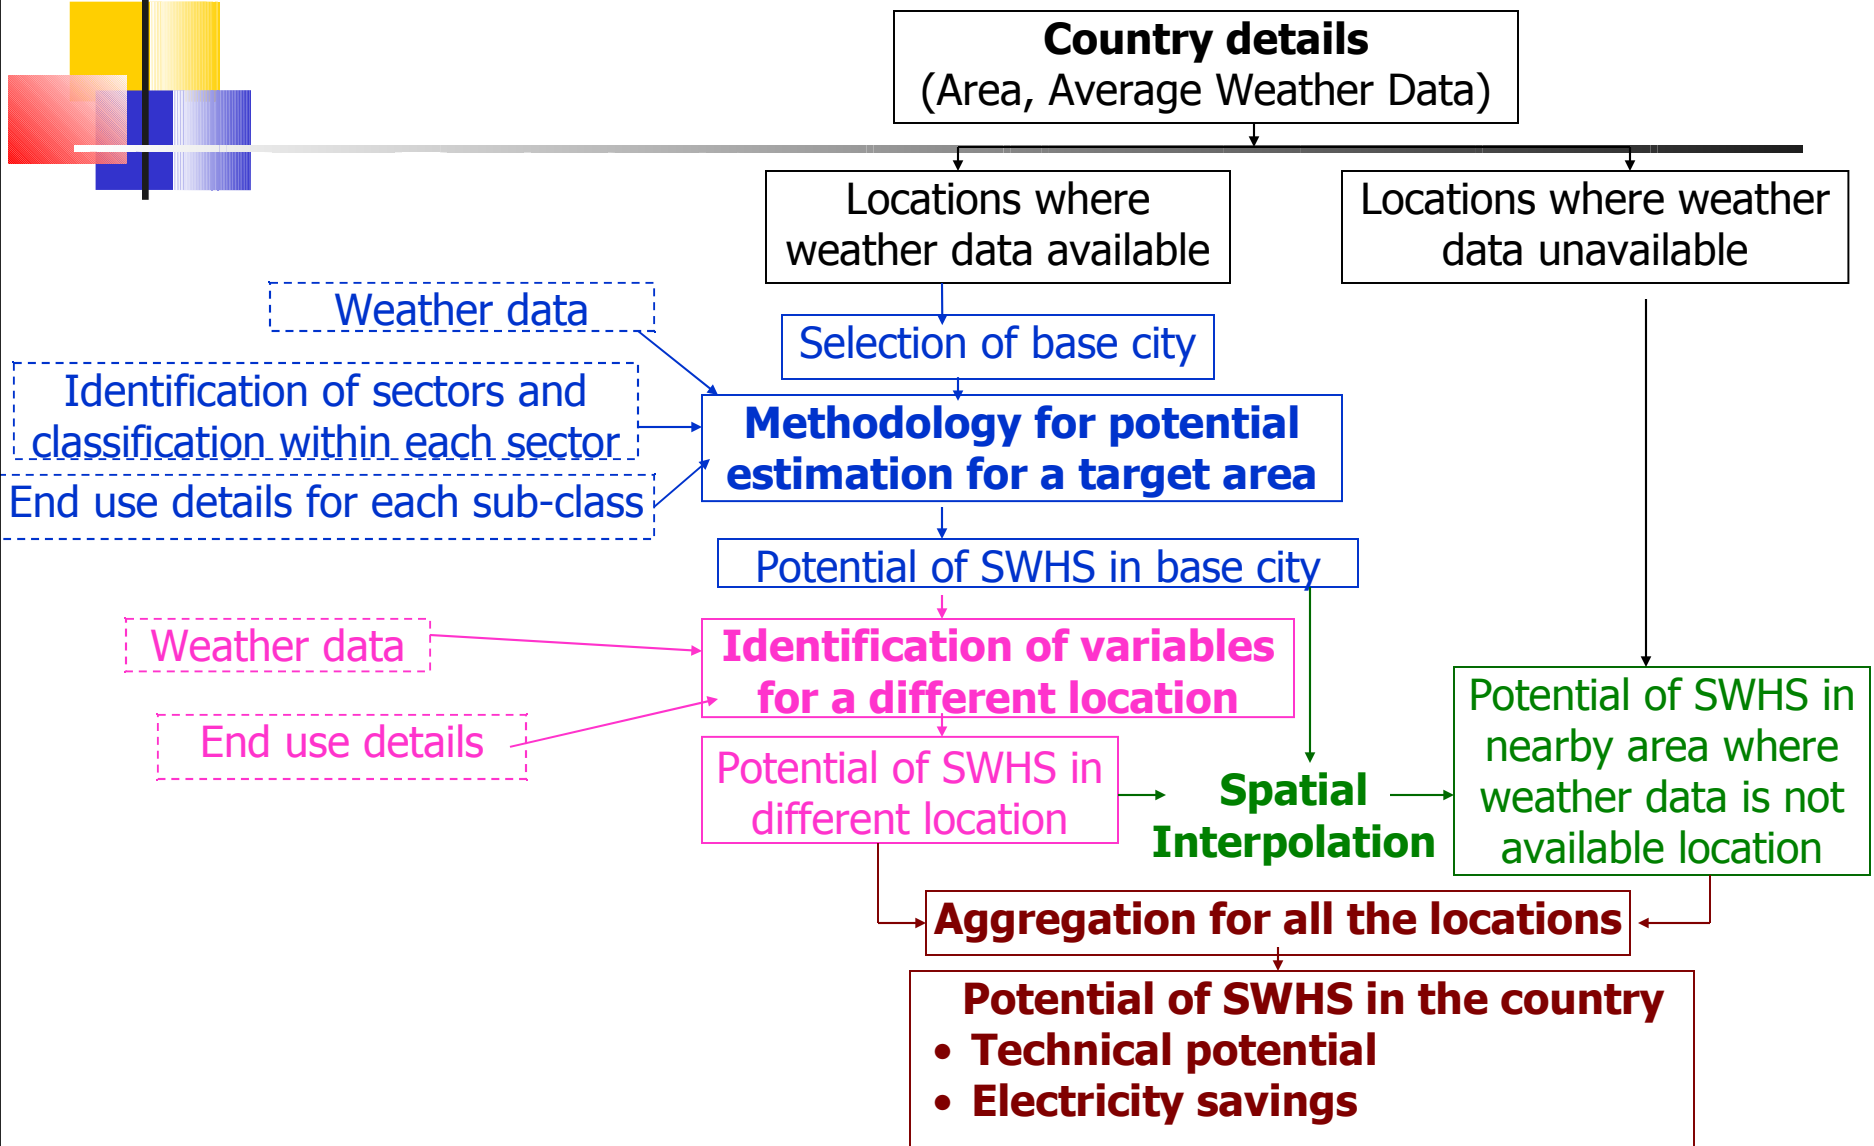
Country details
(Area, Average Weather Data)

Locations where weather data available

Locations where weather data unavailable

Weather data

Identification of sectors and classification within each sector

End use details for each sub-class

Selection of base city

Methodology for potential estimation for a target area

Potential of SWHS in base city

Weather data

End use details

Identification of variables for a different location

Potential of SWHS in different location

Spatial Interpolation

Potential of SWHS in nearby area where weather data is not available location

Aggregation for all the locations

Potential of SWHS in the country
• Technical potential
• Electricity savings